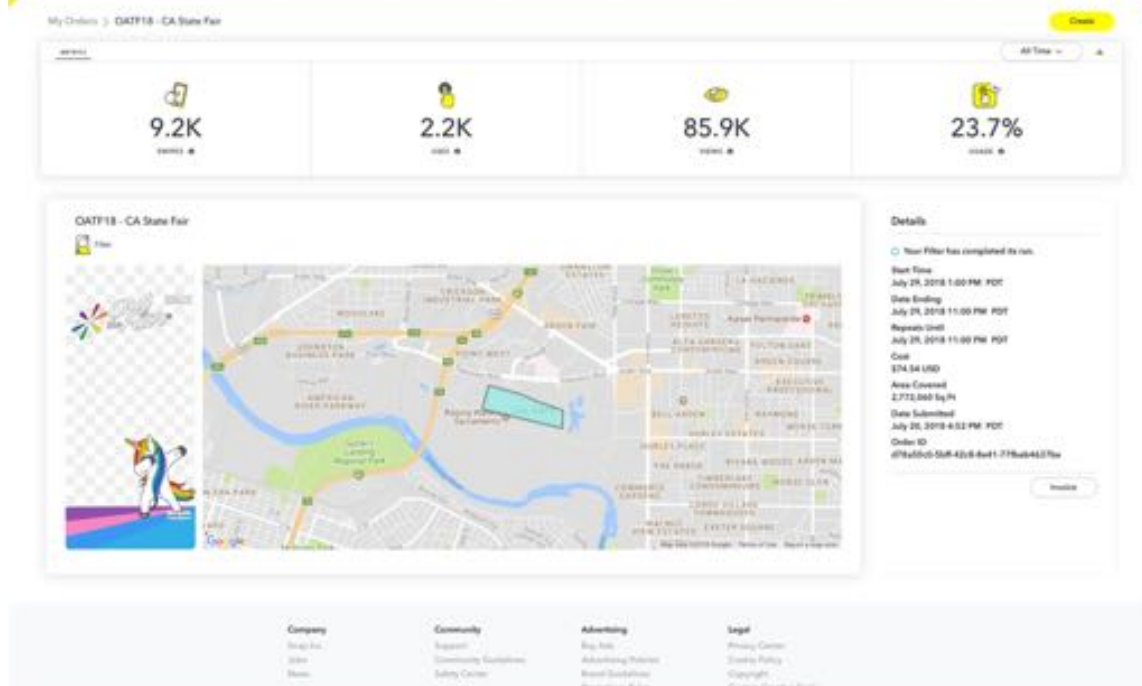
My Orders > OATF18 - CA State Fair

Create

METRICS

All Time

9.2K

SWIPES

2.2K

USES

85.9K

VIEWS

23.7%

USAGE

OATF18 - CA State Fair

Filter

Google

Details

Your Filter has completed its run.

Start Time
July 29, 2018 1:00 PM PDT

Date Ending
July 29, 2018 11:00 PM PDT

Repeats Until
July 29, 2018 11:00 PM PDT

Cost
$74.54 USD

Area Covered
2,773,060 Sq Ft

Date Submitted
July 26, 2018 4:52 PM PDT

Order ID
d78a55c0-5bf8-42c8-8e41-77fbab4637ba

Invoice

Company
Snap Inc.
Jobs
News

Community
Support
Community Guidelines
Safety Center

Advertising
Buy Ads
Advertising Policies
Brand Guidelines
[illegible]

Legal
Privacy Center
Cookie Policy
Copyright
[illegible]